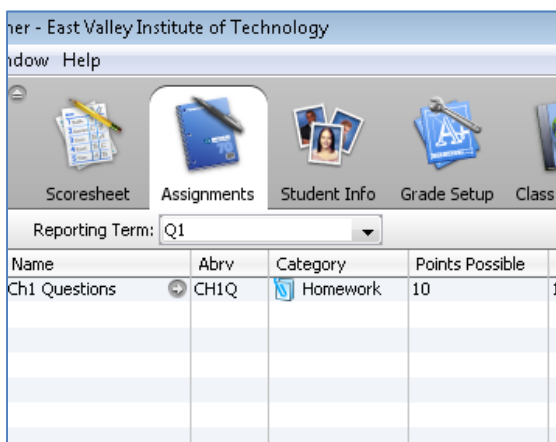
her - East Valley Institute of Technology

ndow Help

Scoresheet Assignments Student Info Grade Setup Class

Reporting Term: Q1

| Name | Abrv | Category | Points Possible |
|---|---|---|---|
| Ch1 Questions | CH1Q | Homework | 10 |